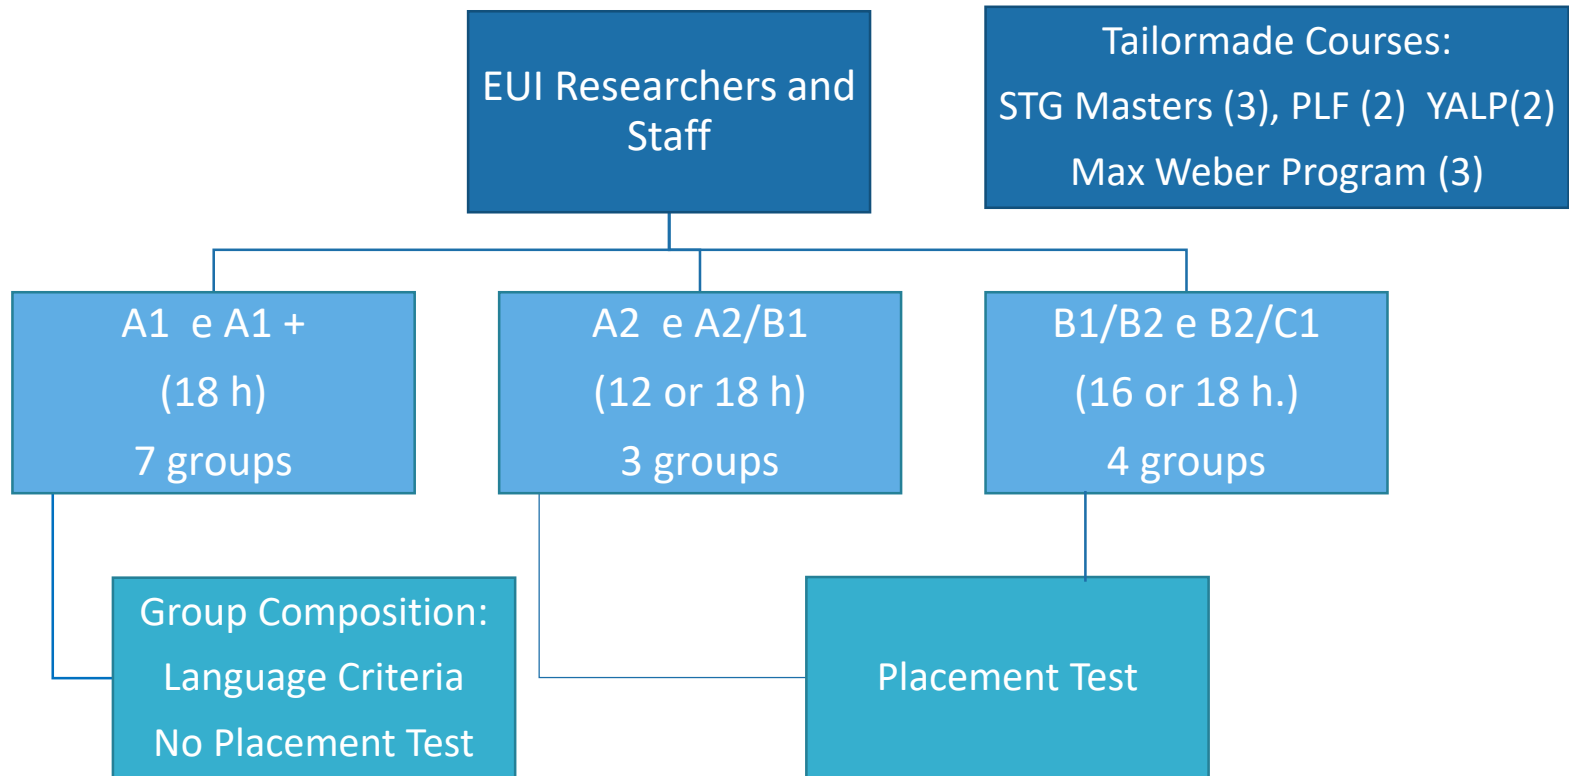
EUI Researchers and Staff

Tailormade Courses:
STG Masters (3), PLF (2) YALP(2)
Max Weber Program (3)

A1 e A1 +
(18 h)
7 groups

A2 e A2/B1
(12 or 18 h)
3 groups

B1/B2 e B2/C1
(16 or 18 h.)
4 groups

Group Composition:
Language Criteria
No Placement Test

Placement Test